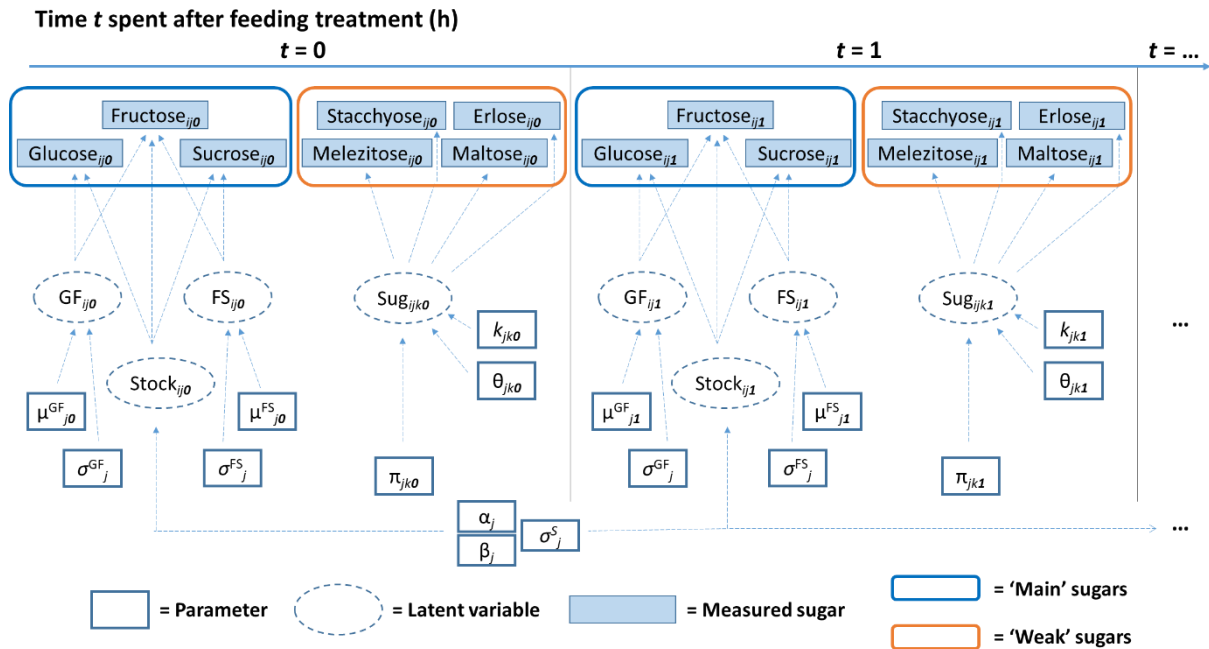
Time $t$ spent after feeding treatment (h)

$t$ = 0

$t$ = 1

$t$ = …

Fructose$_{ij0}$

Glucose$_{ij0}$

Sucrose$_{ij0}$

Stacchyose$_{ij0}$

Erlose$_{ij0}$

Melezitose$_{ij0}$

Maltose$_{ij0}$

Fructose$_{ij1}$

Glucose$_{ij1}$

Sucrose$_{ij1}$

Stacchyose$_{ij1}$

Erlose$_{ij1}$

Melezitose$_{ij1}$

Maltose$_{ij1}$

GF$_{ij0}$

FS$_{ij0}$

Sug$_{ijk0}$

GF$_{ij1}$

FS$_{ij1}$

Sug$_{ijk1}$

$k_{jk0}$

$k_{jk1}$

…

Stock$_{ij0}$

Stock$_{ij1}$

$\theta_{jk0}$

$\theta_{jk1}$

$\mu^{GF}_{j0}$

$\mu^{FS}_{j0}$

$\mu^{GF}_{j1}$

$\mu^{FS}_{j1}$

$\sigma^{GF}_{j}$

$\sigma^{FS}_{j}$

$\pi_{jk0}$

$\sigma^{GF}_{j}$

$\sigma^{FS}_{j}$

$\pi_{jk1}$

$\alpha_j$

$\beta_j$

$\sigma^{S}_{j}$

…

= Parameter

= Latent variable

= Measured sugar

= 'Main' sugars

= 'Weak' sugars